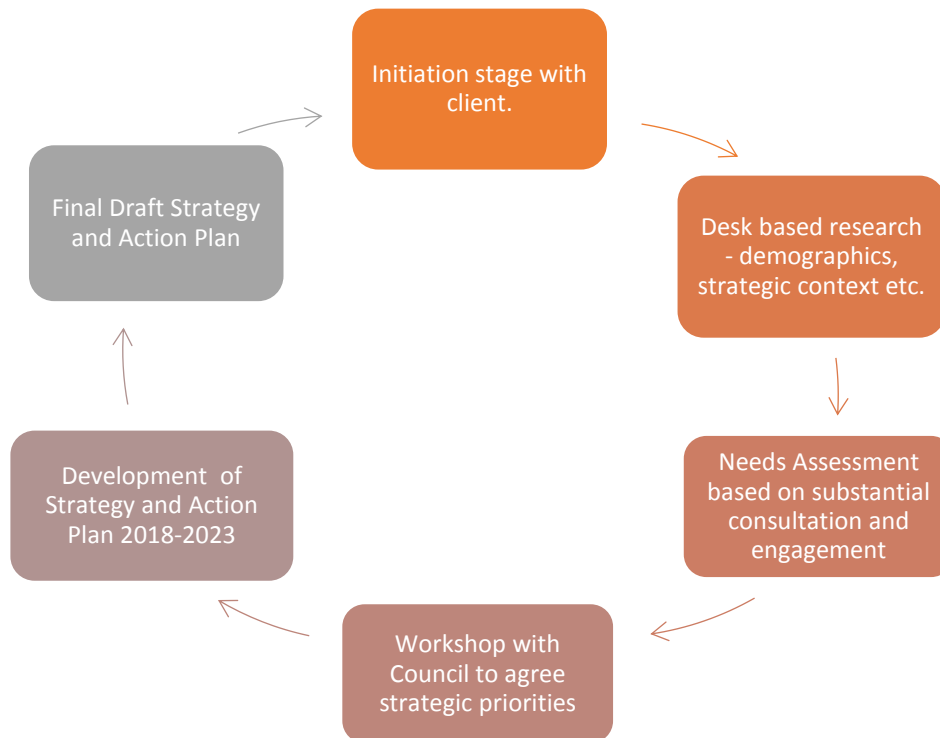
Initiation stage with client.

Desk based research - demographics, strategic context etc.

Needs Assessment based on substantial consultation and engagement

Workshop with Council to agree strategic priorities

Development of Strategy and Action Plan 2018-2023

Final Draft Strategy and Action Plan